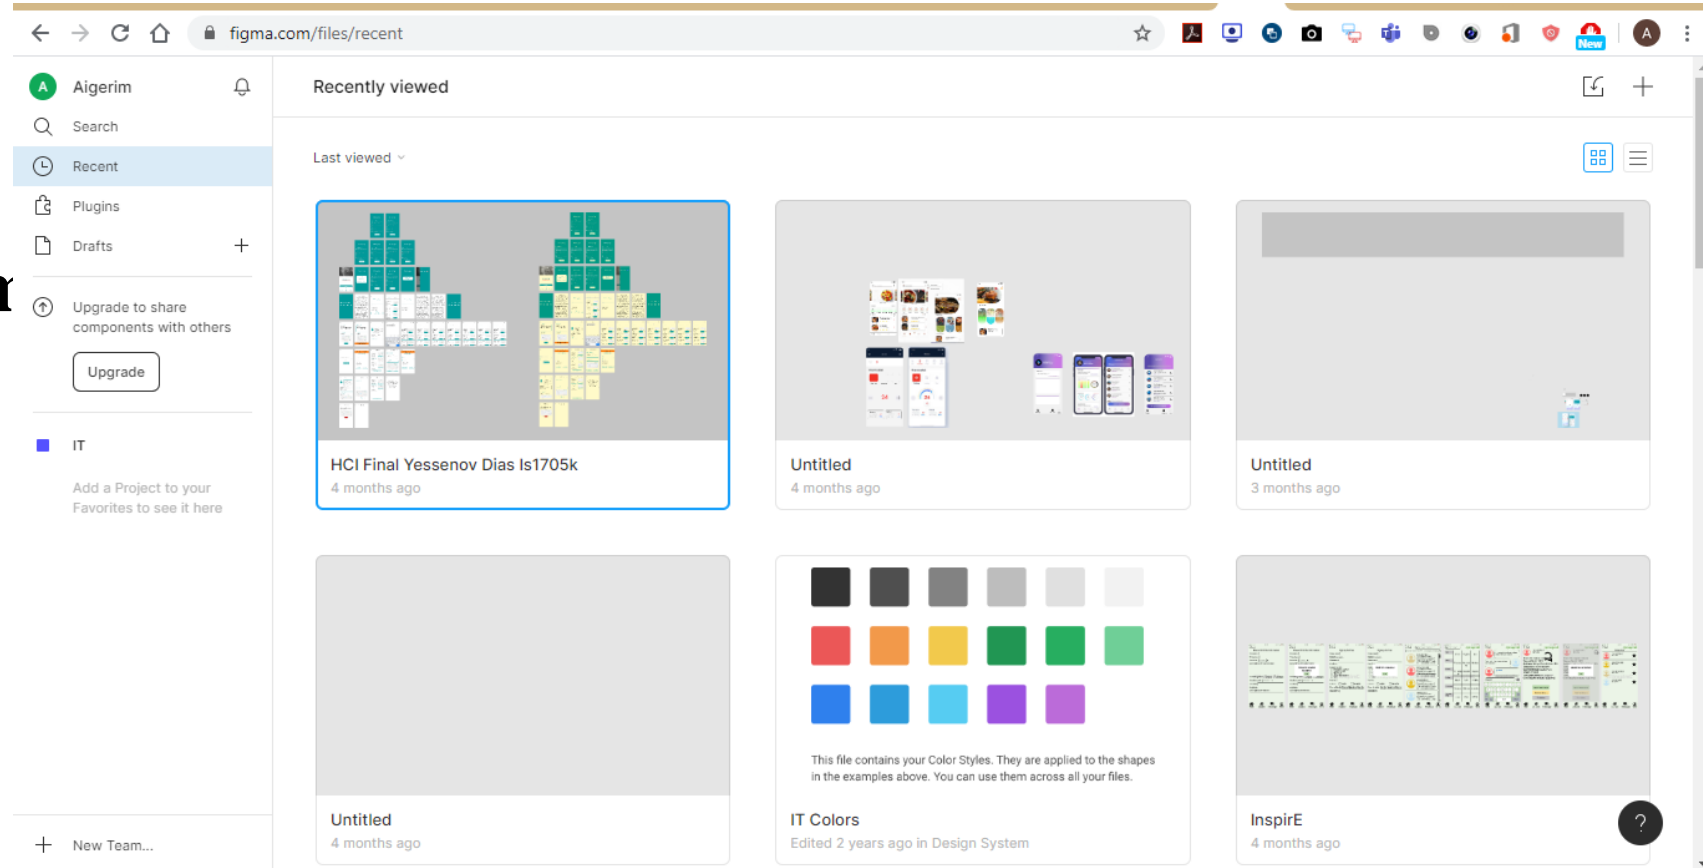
figma.com/files/recent

New

A

A Aigerim

Search

Recent

Plugins

Drafts

Upgrade to share components with others

Upgrade

IT

Add a Project to your Favorites to see it here

New Team...

Recently viewed

Last viewed

HCI Final Yessenov Dias Is1705k
4 months ago

Untitled
4 months ago

Untitled
3 months ago

Untitled
4 months ago

This file contains your Color Styles. They are applied to the shapes in the examples above. You can use them across all your files.

IT Colors
Edited 2 years ago in Design System

InspirE
4 months ago

?